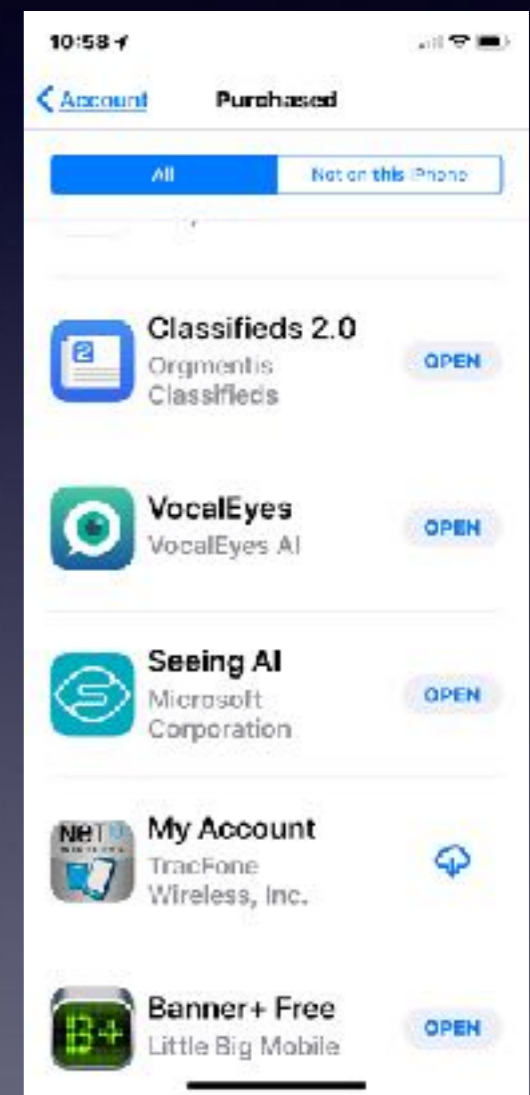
10:58

Account Purchased

All Not on this iPhone

Classifieds 2.0
Orgmentis Classifieds
OPEN

VocalEyes
VocalEyes AI
OPEN

Seeing AI
Microsoft Corporation
OPEN

My Account
TracFone Wireless, Inc.

Banner+ Free
Little Big Mobile
OPEN